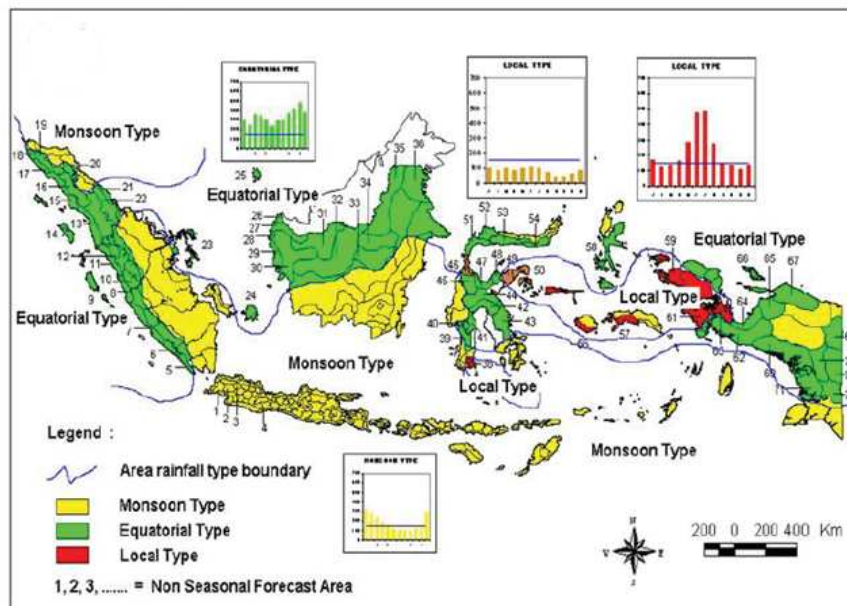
EQUATORIAL TYPE

LOCAL TYPE

LOCAL TYPE

19
Monsoon Type
18
20
17
16
21
15
22
13
14
23
12
11
10
9
8
Equatorial Type
7
6
5

25
Equatorial Type
26
27
28
29
30
31
32
33
34
35
36
24

Monsoon Type

51
52
53
54
45
47
48
46
50
44
42
40
43
39
41
38
Local Type

58
59
Equatorial Type
66
65
67
Local Type
64
61
57
60
62
55
63

1
2
3
4

Legend :

Area rainfall type boundary

Monsoon Type

Equatorial Type

Local Type

1, 2, 3, ...... = Non Seasonal Forecast Area

MONSOON TYPE

Monsoon Type

200 0 200 400 Km